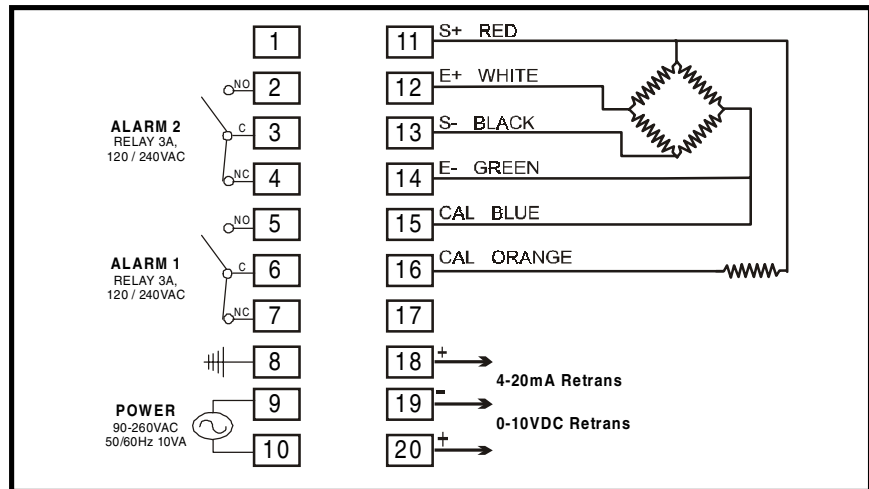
1

NO 2

ALARM 2
RELAY 3A,
120 / 240VAC

C 3

NC 4

NO 5

ALARM 1
RELAY 3A,
120 / 240VAC

C 6

NC 7

8

POWER
90-260VAC
50/60Hz 10VA

9

10

11 S+ RED

12 E+ WHITE

13 S- BLACK

14 E- GREEN

15 CAL BLUE

16 CAL ORANGE

17

18 +

4-20mA Retrans

19 -

0-10VDC Retrans

20 +